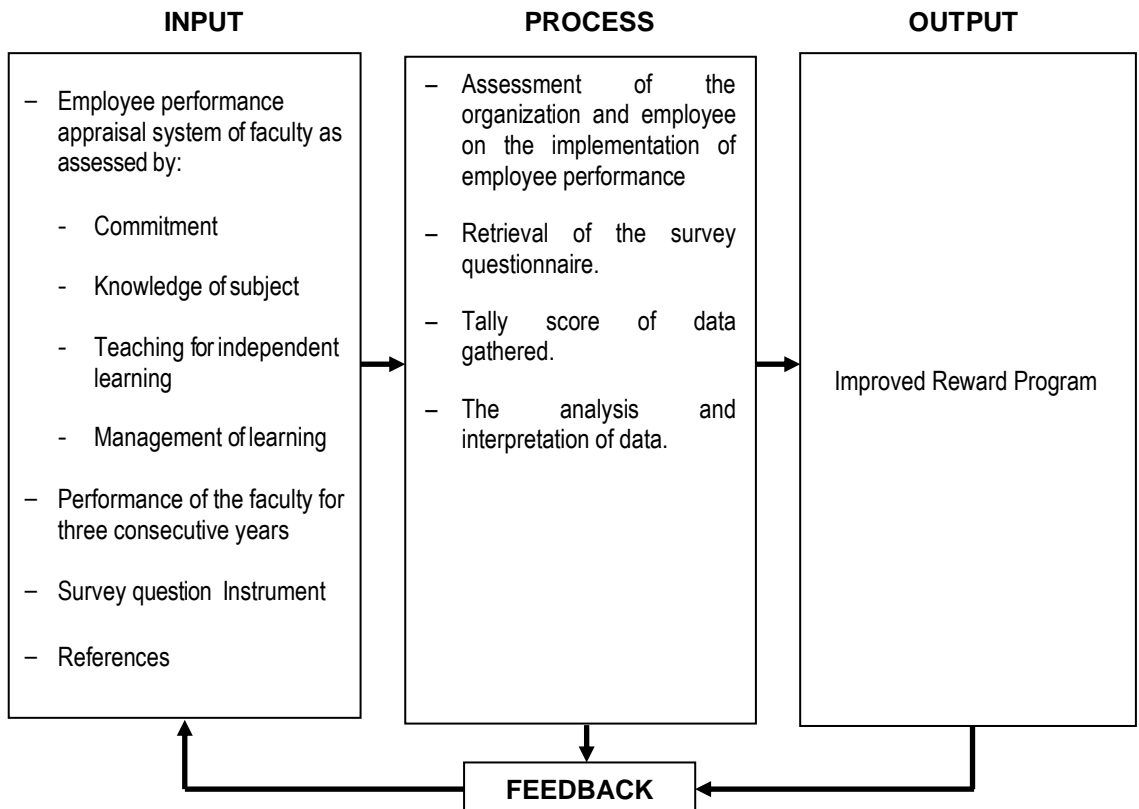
INPUT

– Employee performance appraisal system of faculty as assessed by:

- Commitment

- Knowledge of subject

- Teaching for independent learning

- Management of learning

– Performance of the faculty for three consecutive years

– Survey question Instrument

– References

PROCESS

– Assessment of the organization and employee on the implementation of employee performance

– Retrieval of the survey questionnaire.

– Tally score of data gathered.

– The analysis and interpretation of data.

OUTPUT

Improved Reward Program

FEEDBACK